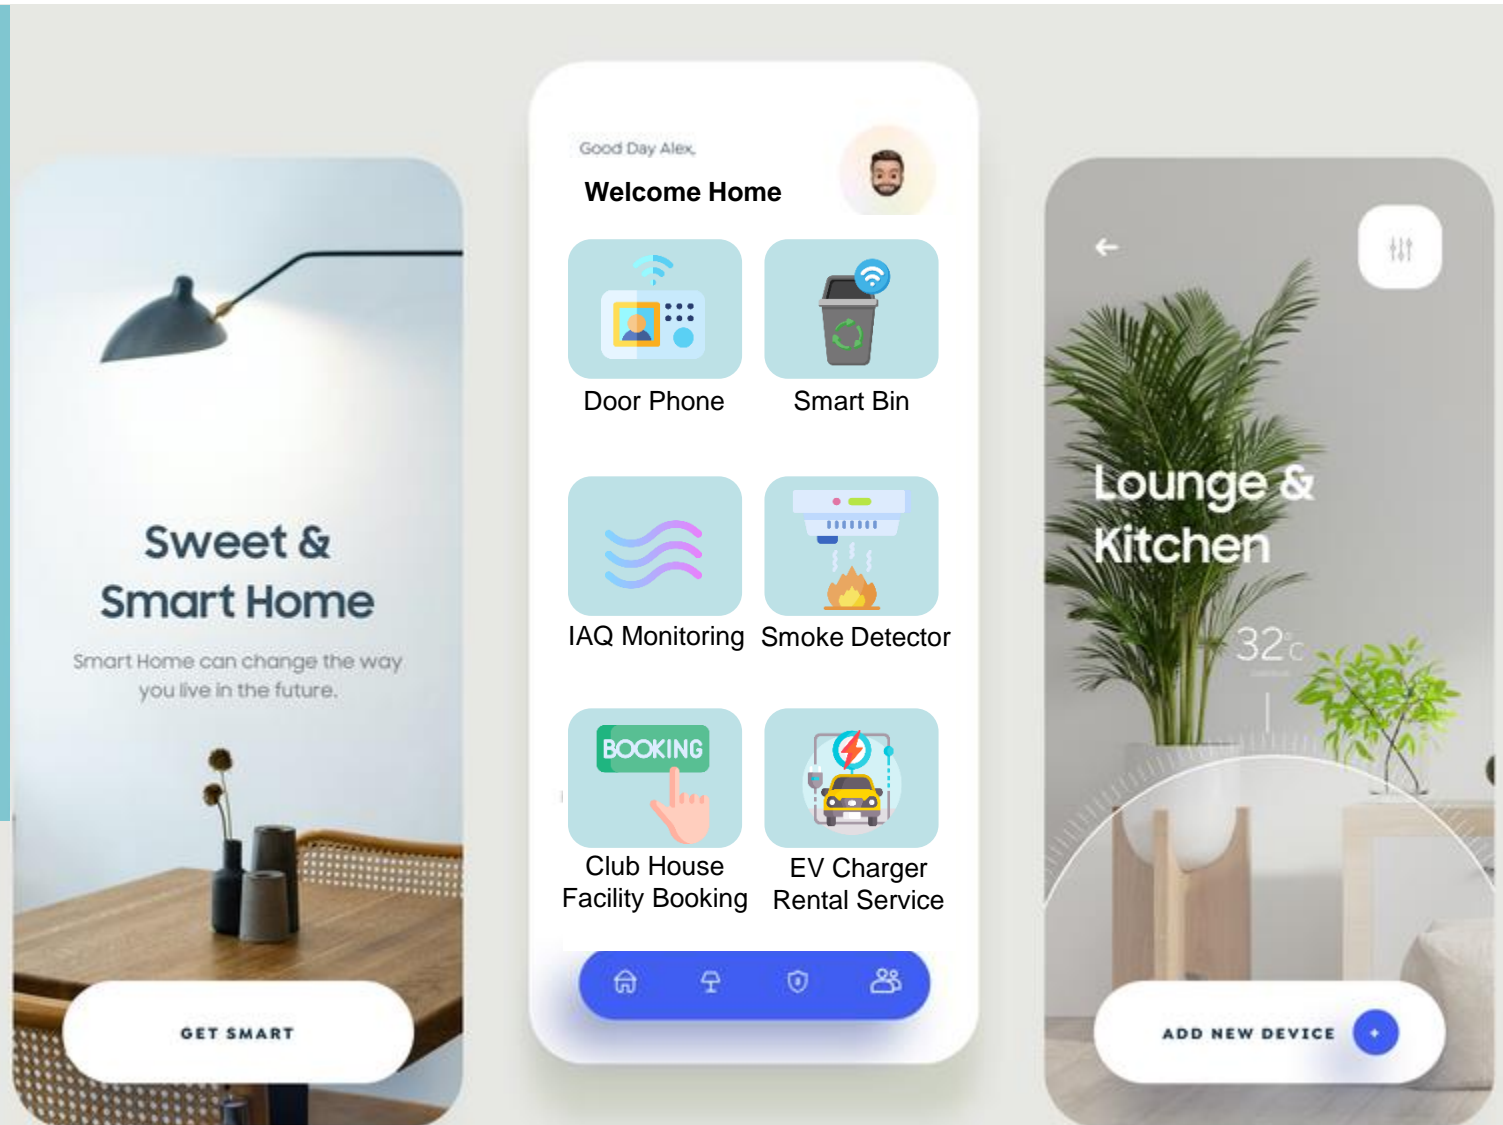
Sweet & Smart Home

Smart Home can change the way you live in the future.

GET SMART

Good Day Alex,

Welcome Home

Door Phone

Smart Bin

IAQ Monitoring

Smoke Detector

BOOKING

Club House Facility Booking

EV Charger Rental Service

Lounge & Kitchen

32°c

ADD NEW DEVICE

+